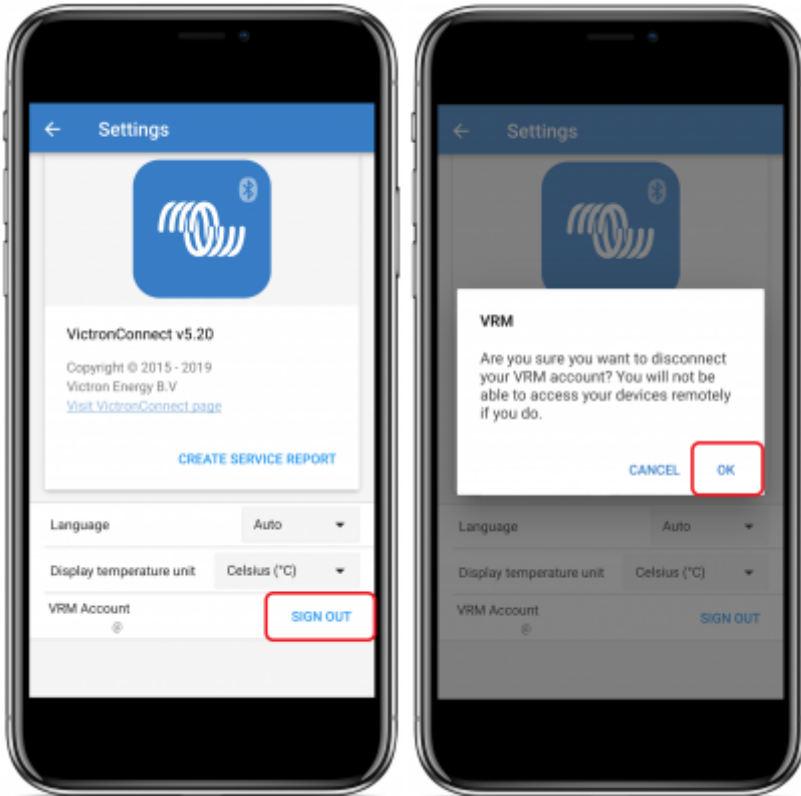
Settings

VictronConnect v5.20

Copyright © 2015 - 2019
Victron Energy B.V
Visit VictronConnect page

CREATE SERVICE REPORT

Language | Auto
Display temperature unit | Celsius (°C)
VRM Account
®
SIGN OUT

Settings

VRM

Are you sure you want to disconnect your VRM account? You will not be able to access your devices remotely if you do.

CANCEL OK

Language | Auto
Display temperature unit | Celsius (°C)
VRM Account
®
SIGN OUT